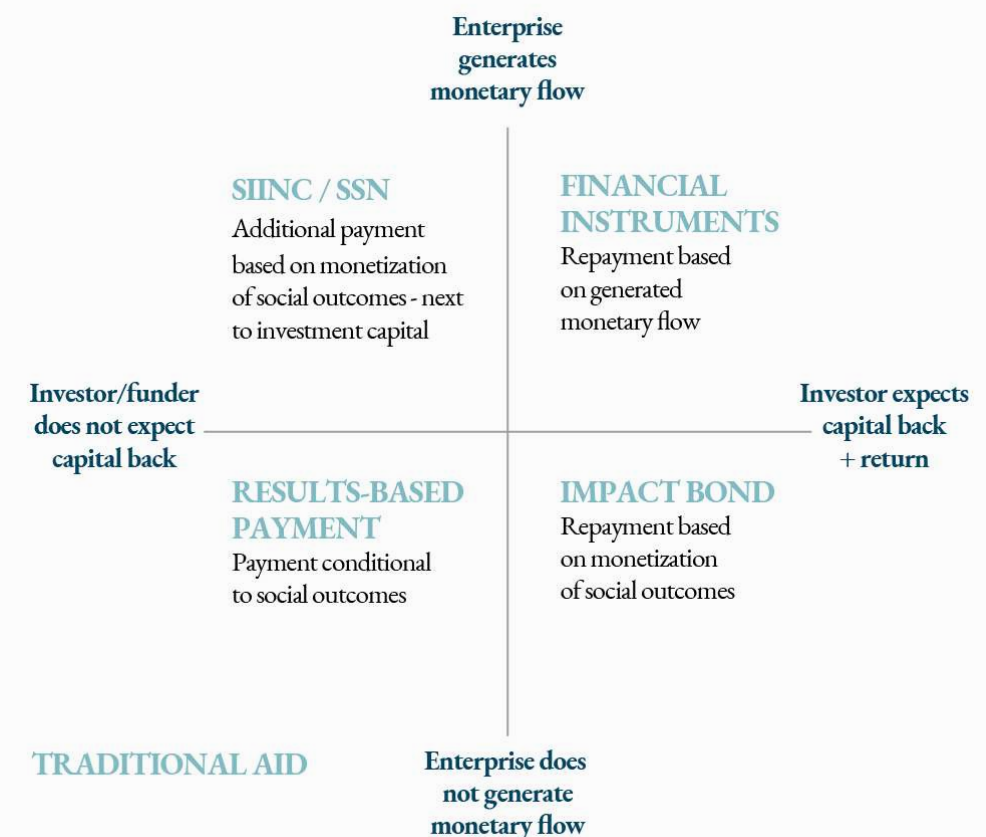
Enterprise generates monetary flow

SIINC / SSN
Additional payment based on monetization of social outcomes - next to investment capital

FINANCIAL INSTRUMENTS
Repayment based on generated monetary flow

Investor/funder does not expect capital back

Investor expects capital back + return

RESULTS-BASED PAYMENT
Payment conditional to social outcomes

IMPACT BOND
Repayment based on monetization of social outcomes

TRADITIONAL AID

Enterprise does not generate monetary flow